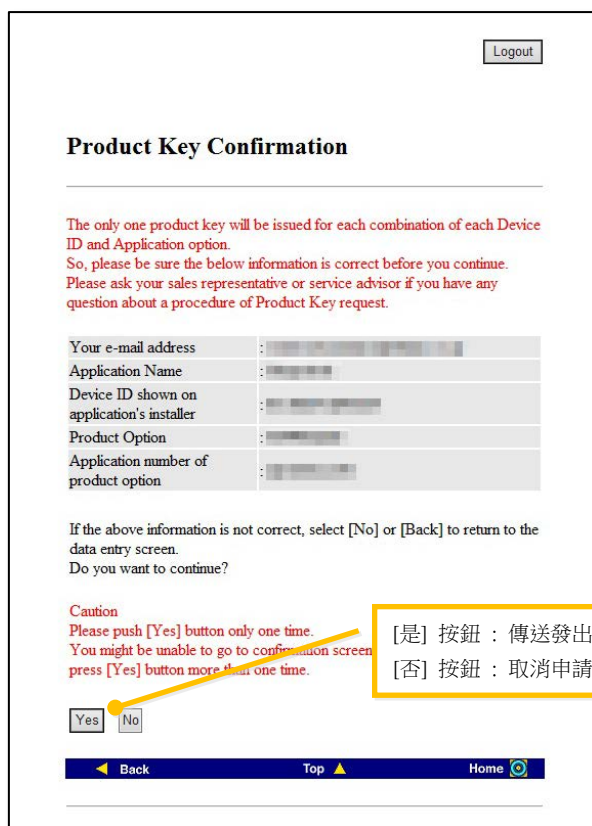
Logout

Product Key Confirmation

The only one product key will be issued for each combination of each Device ID and Application option.
So, please be sure the below information is correct before you continue.
Please ask your sales representative or service advisor if you have any question about a procedure of Product Key request.

| | |
|---|---|
| Your e-mail address | : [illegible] |
| Application Name | : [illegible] |
| Device ID shown on application's installer | : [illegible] |
| Product Option | : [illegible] |
| Application number of product option | : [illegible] |

If the above information is not correct, select [No] or [Back] to return to the data entry screen.
Do you want to continue?

Caution
Please push [Yes] button only one time.
You might be unable to go to confi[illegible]ion screen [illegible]
press [Yes] button more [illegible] one time.

[是] 按鈕 : 傳送發出
[否] 按鈕 : 取消申請

Yes No

Back Top Home